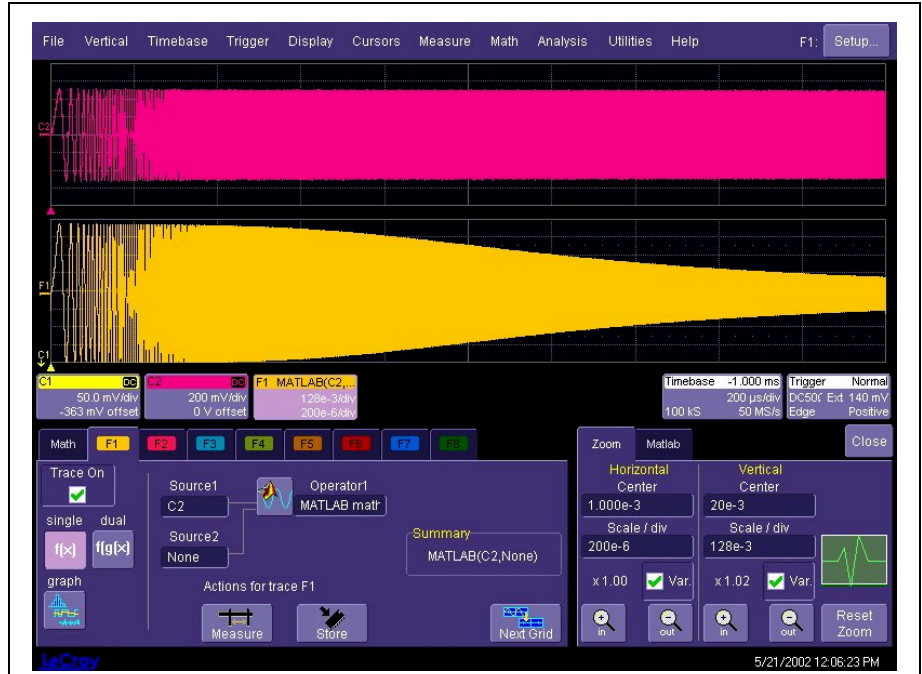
File Vertical Timebase Trigger Display Cursors Measure Math Analysis Utilities Help F1: Setup...

C2

F1

C1

C1 DC 50.0 mV/div -363 mV offset

C2 DC 200 mV/div 0 V offset

F1 MATLAB(C2,... 128e-3/div 200e-6/div

Timebase -1.000 ms 200 µs/div 100 kS 50 MS/s

Trigger Normal DC50( Ext 140 mV Edge Positive

Math F1 F2 F3 F4 F5 F6 F7 F8

Trace On

single dual

f(x) f(g(x)

graph

Source1 C2

Operator1 MATLAB math

Source2 None

Summary MATLAB(C2,None)

Actions for trace F1

Measure

Store

Next Grid

Zoom Matlab

Close

Horizontal Center 1.000e-3

Scale / div 200e-6

x 1.00 Var.

in out

Vertical Center 20e-3

Scale / div 128e-3

x 1.02 Var.

in out

Reset Zoom

LeCroy

5/21/2002 12:06:23 PM